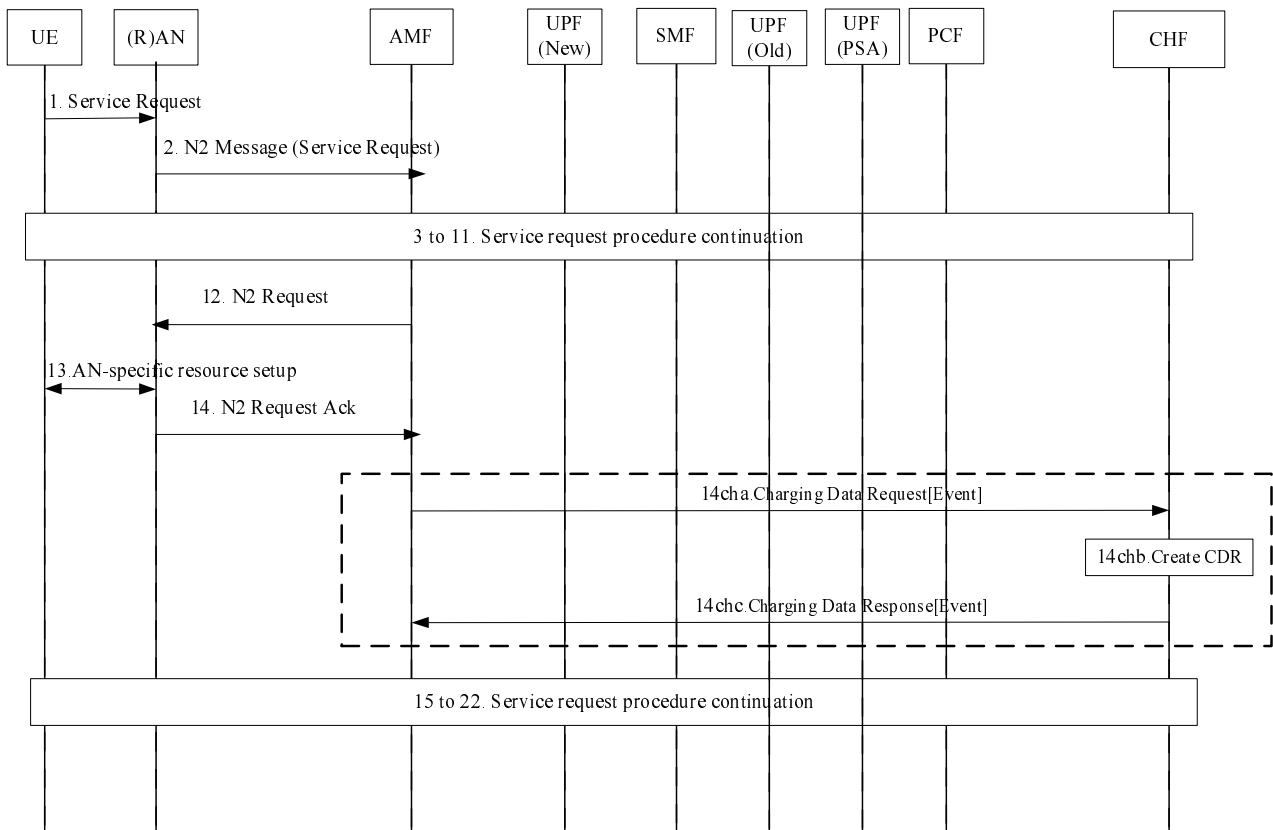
UE
(R)AN
AMF
UPF (New)
SMF
UPF (Old)
UPF (PSA)
PCF
CHF

1. Service Request

2. N2 Message (Service Request)

3 to 11. Service request procedure continuation

12. N2 Request

13.AN-specific resource setup

14. N2 Request Ack

14cha.Charging Data Request[Event]

14chb.Create CDR

14chc.Charging Data Response[Event]

15 to 22. Service request procedure continuation